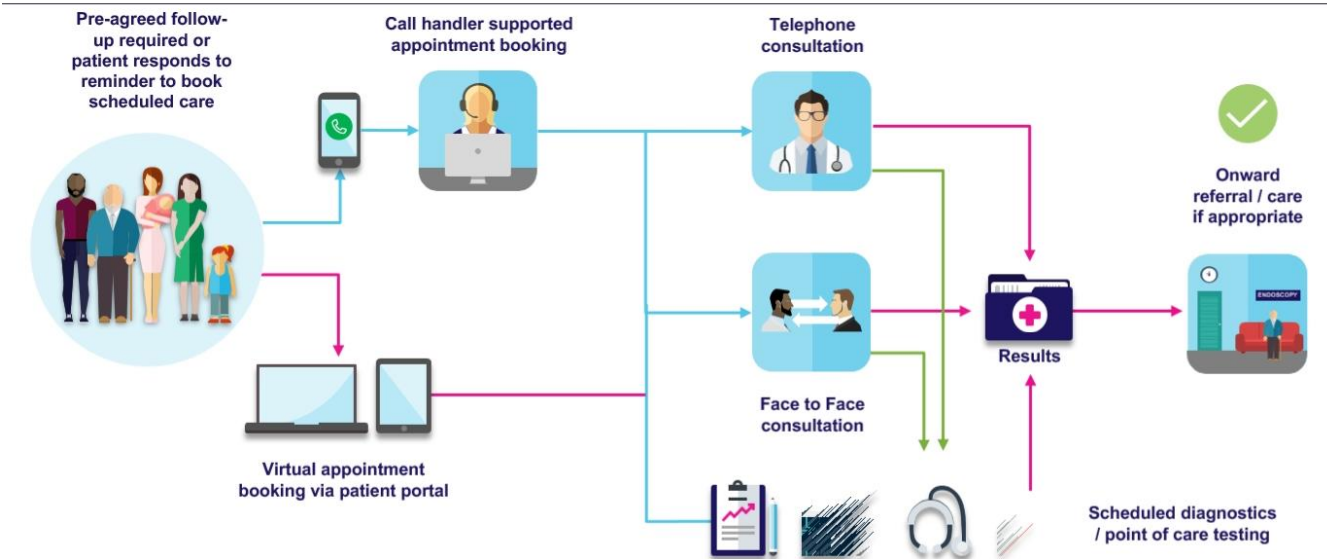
Pre-agreed follow-up required or patient responds to reminder to book scheduled care

Call handler supported appointment booking

Telephone consultation

Onward referral / care if appropriate

ENDOSCOPY

Results

Face to Face consultation

Virtual appointment booking via patient portal

Scheduled diagnostics / point of care testing